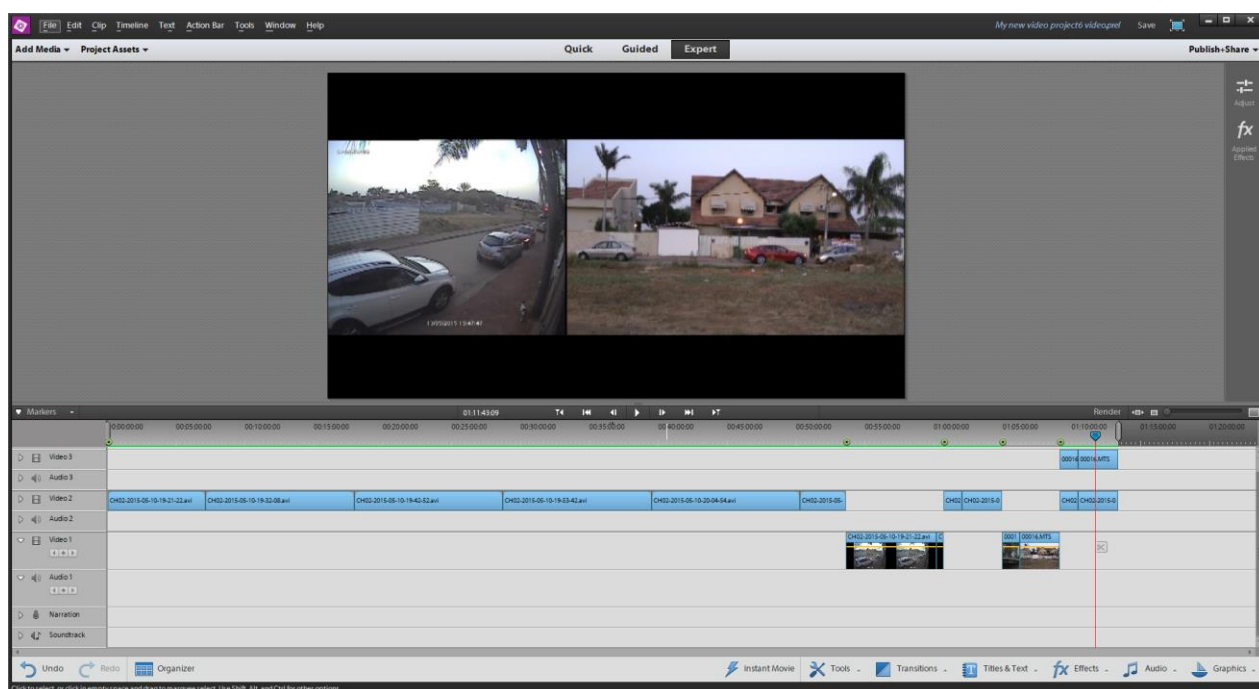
File Edit Clip Timeline Text Action Bar Tools Window Help

My new video project6 videoprel Save

Add Media ▾ Project Assets ▾

Quick Guided Expert

Publish+Share ▾

Adjust

fx

Applied Effects

13/05/2015 13:47:47

▾ Markers ▾

01:11:43:09

Render

00:00:00:00 00:05:00:00 00:10:00:00 00:15:00:00 00:20:00:00 00:25:00:00 00:30:00:00 00:35:00:00 00:40:00:00 00:45:00:00 00:50:00:00 00:55:00:00 01:00:00:00 01:05:00:00 01:10:00:00 01:15:00:00 01:20:00:00

Video 3

00016 00016.MTS

Audio 3

Video 2

CH02-2015-05-10-19-21-22.avi CH02-2015-05-10-19-32-08.avi CH02-2015-05-10-19-42-52.avi CH02-2015-05-10-19-53-42.avi CH02-2015-05-10-20-04-54.avi CH02-2015-05- CH02 CH02-2015-0 CH02 CH02-2015-0

Audio 2

Video 1

CH02-2015-05-10-19-21-22.avi C 0001 00016.MTS

Audio 1

Narration

Soundtrack

Undo Redo Organizer

Instant Movie Tools Transitions Titles & Text Effects Audio Graphics

Click to select, or click in empty space and drag to marquee select. Use Shift, Alt, and Ctrl for other options.